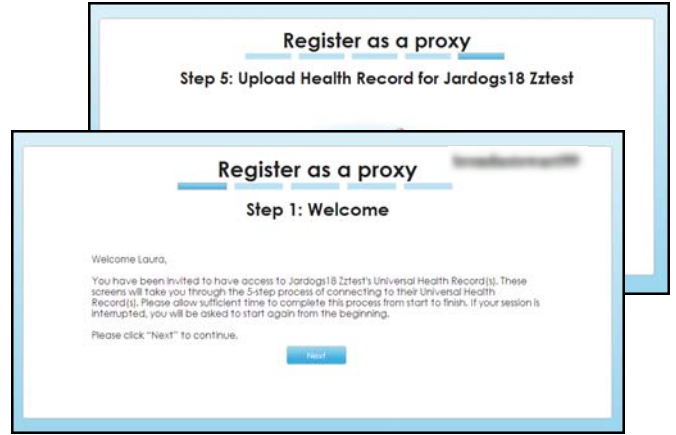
Register as a proxy

Step 5: Upload Health Record for Jardogs18 Zztest

Register as a proxy

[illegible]

Step 1: Welcome

Welcome Laura,

You have been invited to have access to Jardogs18 Zztest's Univeral Health Record(s). These screens will take you through the 5-step process of connecting to their Universal Health Record(s). Please allow sufficient time to complete this process from start to finish. If your session is interrupted, you will be asked to start again from the beginning.

Please click "Next" to continue.

Next